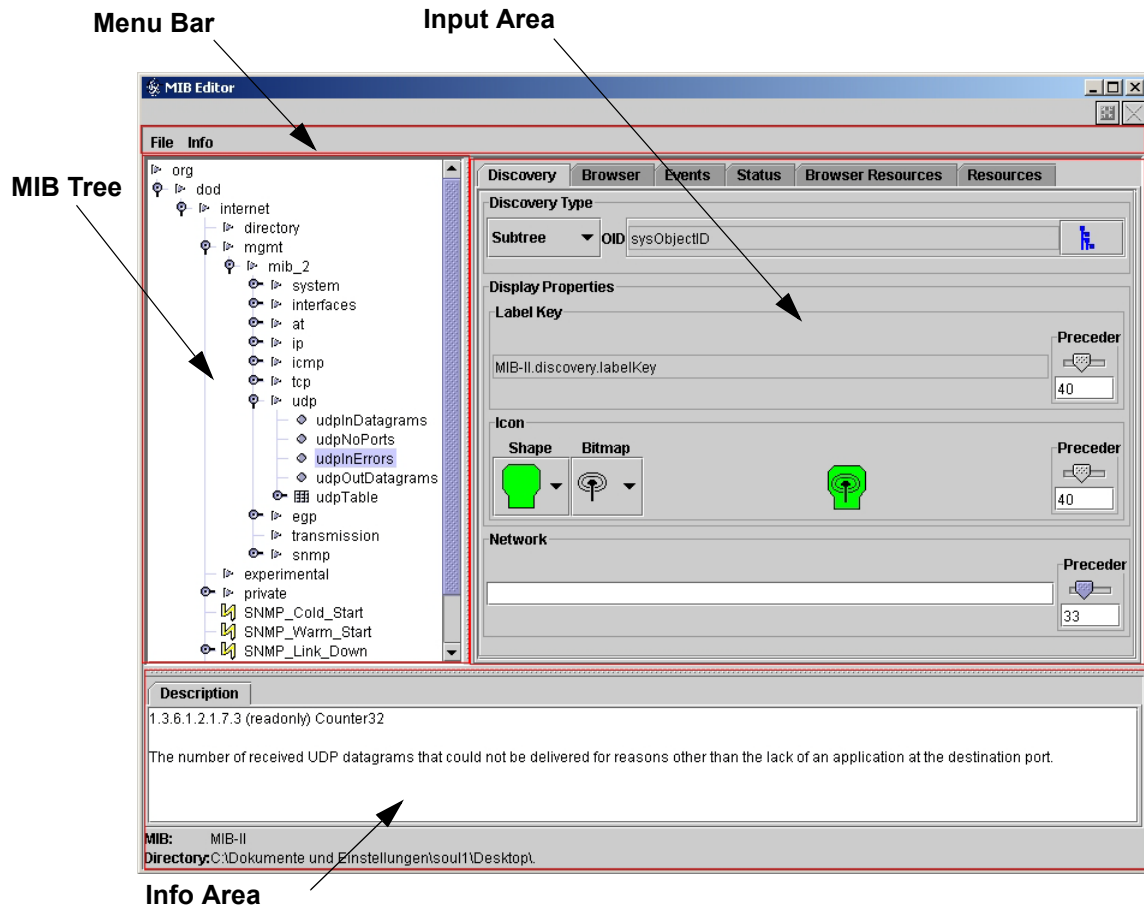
Menu Bar

Input Area

MIB Editor

File Info

MIB Tree

org
dod
internet
directory
mgmt
mib_2
system
interfaces
at
ip
icmp
tcp
udp
udpInDatagrams
udpNoPorts
udpInErrors
udpOutDatagrams
udpTable
egp
transmission
snmp
experimental
private
SNMP_Cold_Start
SNMP_Warm_Start
SNMP_Link_Down

Discovery | Browser | Events | Status | Browser Resources | Resources

Discovery Type
Subtree OID sysObjectID

Display Properties
Label Key
MIB-II.discovery.labelKey
Preceder
40

Icon
Shape Bitmap
Preceder
40

Network
Preceder
33

Description
1.3.6.1.2.1.7.3 (readonly) Counter32

The number of received UDP datagrams that could not be delivered for reasons other than the lack of an application at the destination port.

MIB: MIB-II
Directory: C:\Dokumente und Einstellungen\soul1\Desktop\.

Info Area